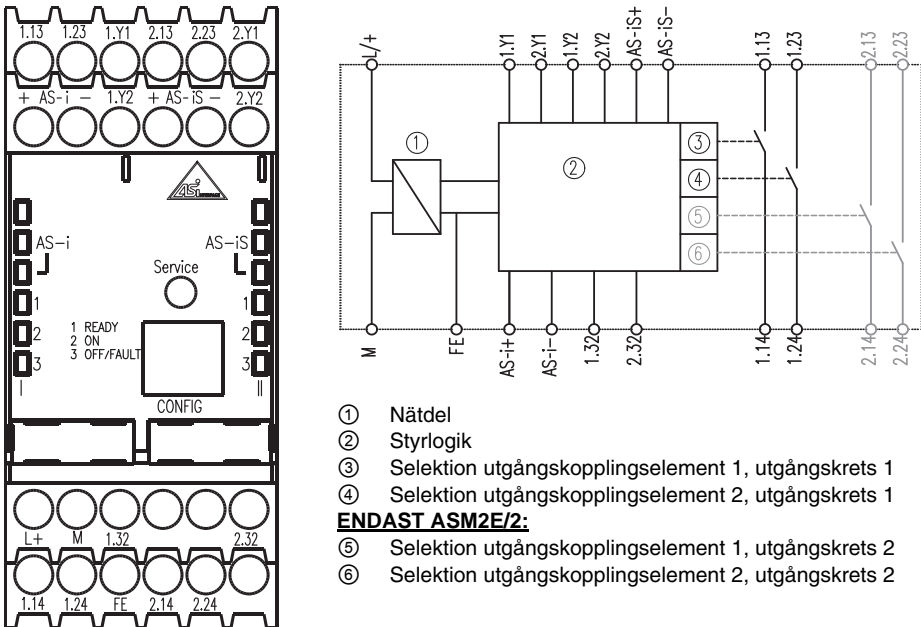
1.13 1.23 1.Y1 2.13 2.23 2.Y1

+ AS-i − 1.Y2 + AS-iS − 2.Y2

AS-i AS-iS

Service

1
2
3

1 READY
2 ON
3 OFF/FAULT

1
2
3

I II

CONFIG

L+ M 1.32 2.32

1.14 1.24 FE 2.14 2.24

L/+ 1.Y1 2.Y1 1.Y2 2.Y2 AS-iS+ AS-iS− 1.13 1.23 2.13 2.23

①
②
③
④
⑤
⑥

M FE AS-i+ AS-i− 1.32 2.32 1.14 1.24 2.14 2.24

① Nätdel
② Styrlogik
③ Selektion utgångskopplingselement 1, utgångskrets 1
④ Selektion utgångskopplingselement 2, utgångskrets 1

**ENDAST ASM2E/2:**

⑤ Selektion utgångskopplingselement 1, utgångskrets 2
⑥ Selektion utgångskopplingselement 2, utgångskrets 2